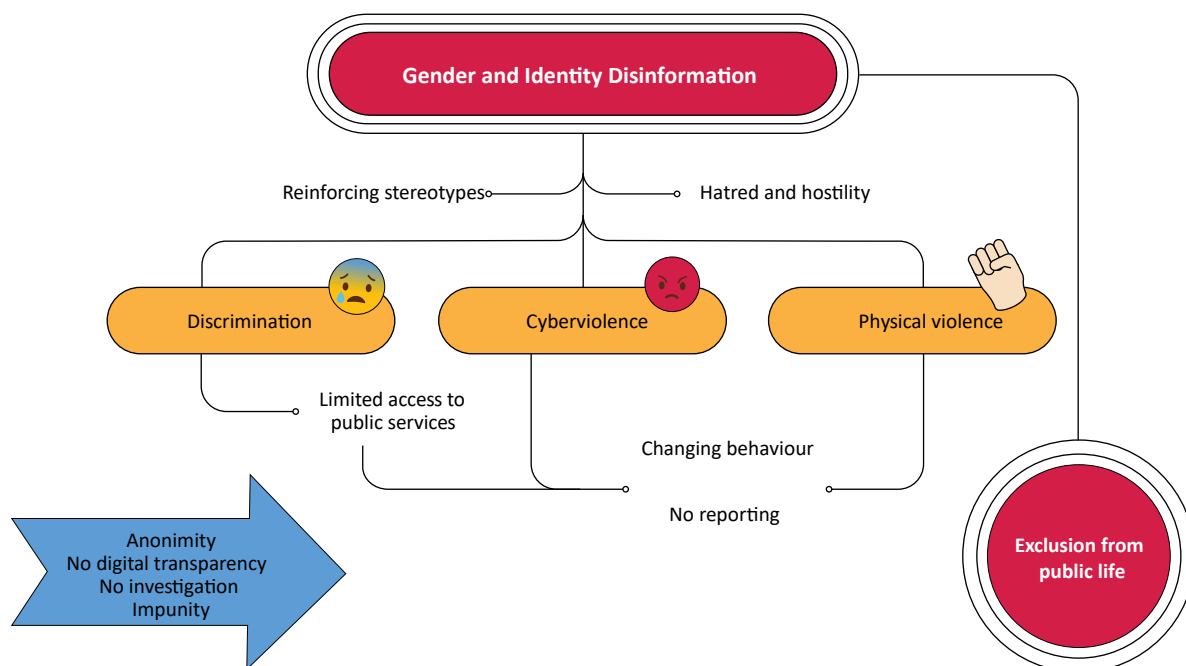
Gender and Identity Disinformation

Reinforcing stereotypes

Hatred and hostility

Discrimination

Cyberviolence

Physical violence

Limited access to public services

Changing behaviour

No reporting

Anonimity
No digital transparency
No investigation
Impunity

Exclusion from public life